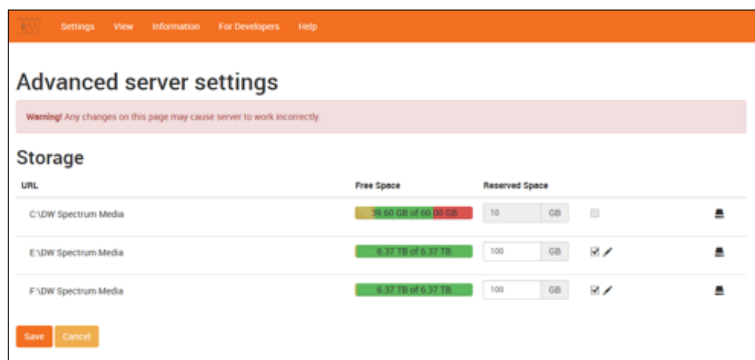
Settings View Information For Developers Help

Advanced server settings

Warning! Any changes on this page may cause server to work incorrectly.

Storage

| URL | Free Space | Reserved Space | | |
|---|---|---|---|---|
| C:\DW Spectrum Media | 39.60 GB of 60.00 GB | 10 GB | | |
| E:\DW Spectrum Media | 6.37 TB of 6.37 TB | 100 GB | | |
| F:\DW Spectrum Media | 6.37 TB of 6.37 TB | 100 GB | | |

Save Cancel